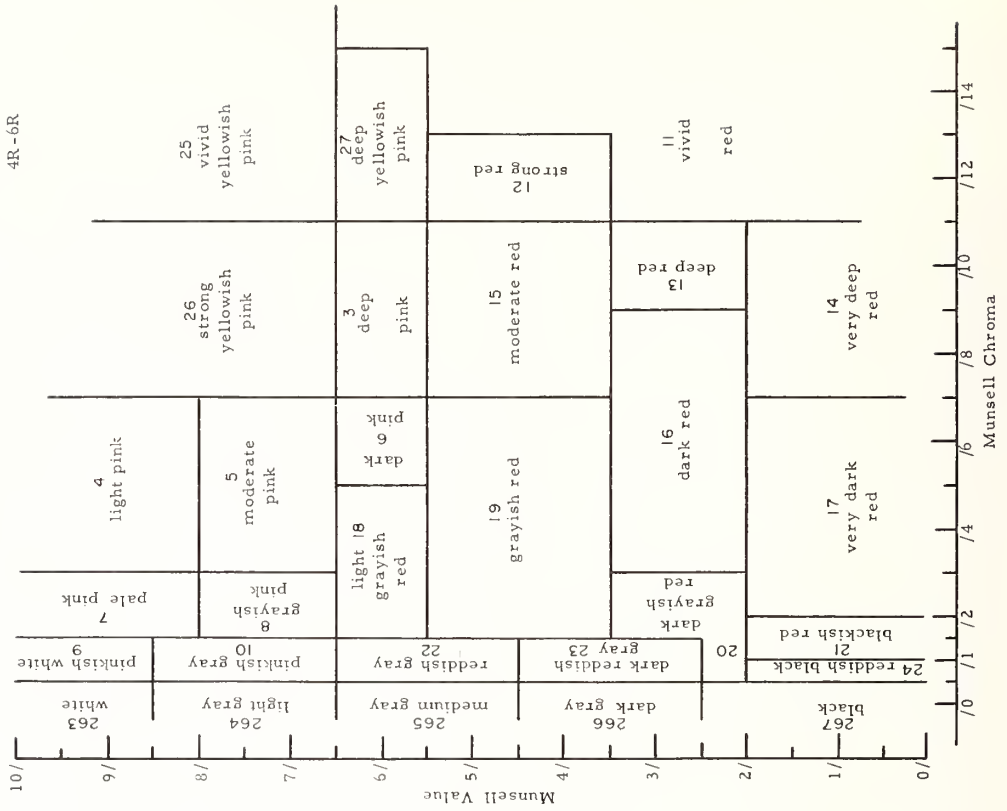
4R-6R

25 vivid yellowish pink

27 deep yellowish pink

11 vivid red

12 strong red

26 strong yellowish pink

3 deep pink

15 moderate red

13 deep red

14 very deep red

4 light pink

5 moderate pink

9 dark pink

19 grayish red

16 dark red

17 very dark red

light 18 grayish red

7 pale pink

8 grayish pink

20 dark grayish red

21 blackish red

6 pinkish white

10 pinkish gray

22 reddish gray

23 dark reddish gray

24 reddish black

263 white

264 light gray

265 medium gray

266 dark gray

267 black

10/ 9/ 8/ 7/ 6/ 5/ 4/ 3/ 2/ 1/ 0/

Munsell Value

/0 /1 /2 /4 /6 /8 /10 /12 /14

Munsell Chroma